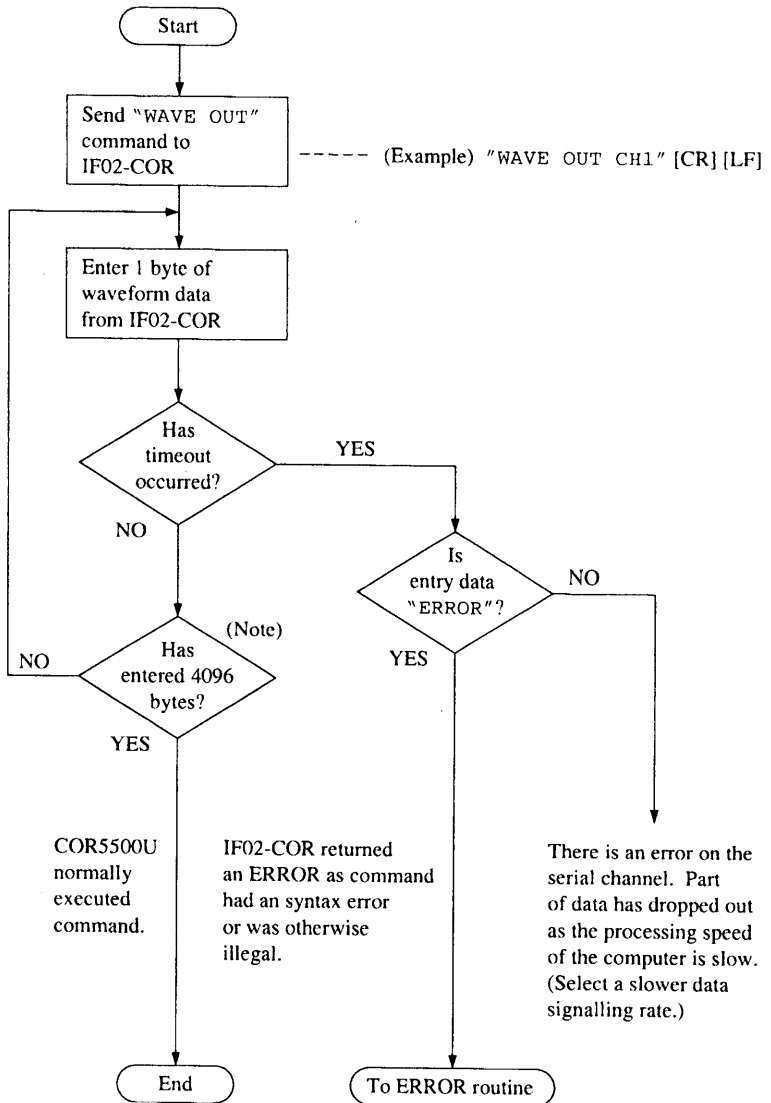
Start

Send "WAVE OUT" command to IF02-COR

(Example) "WAVE OUT CH1" [CR] [LF]

Enter 1 byte of waveform data from IF02-COR

Has timeout occurred?

YES

NO

Is entry data "ERROR"?

NO

(Note)

Has entered 4096 bytes?

NO

YES

YES

COR5500U normally executed command.

IF02-COR returned an ERROR as command had an syntax error or was otherwise illegal.

There is an error on the serial channel. Part of data has dropped out as the processing speed of the computer is slow. (Select a slower data signalling rate.)

End

To ERROR routine